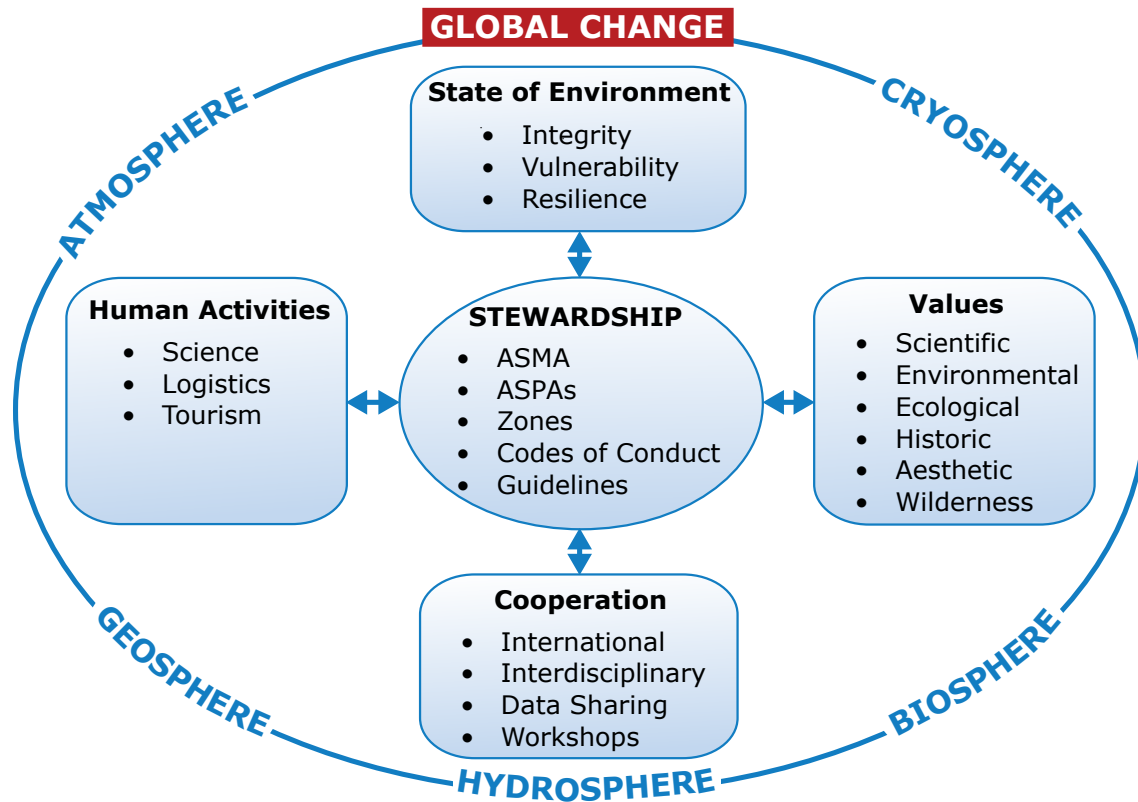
GLOBAL CHANGE

ATMOSPHERE

CRYOSPHERE

State of Environment
- Integrity
- Vulnerability
- Resilience

Human Activities
- Science
- Logistics
- Tourism

STEWARDSHIP
- ASMA
- ASPAs
- Zones
- Codes of Conduct
- Guidelines

Values
- Scientific
- Environmental
- Ecological
- Historic
- Aesthetic
- Wilderness

Cooperation
- International
- Interdisciplinary
- Data Sharing
- Workshops

GEOSPHERE

BIOSPHERE

HYDROSPHERE